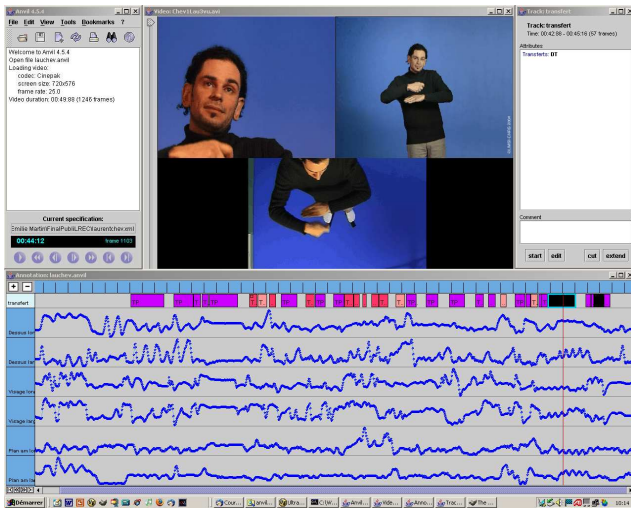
Anvil 4.5.4

File Edit View Tools Bookmarks ?

Welcome to Anvil 4.5.4
Open file lauchev.anvil
Loading video:
codec: Cinepak
screen size: 720x576
frame rate: 25.0
Video duration: 00:49.88 (1246 frames)

Current specification:
Emilie Martin\Final\Publi\LREC\laurentchev.xml

00:44:12

frame 1103

Video: Chev1Lauchev.avi

Track: transfert

Track: transfert
Time: 00:42.88 – 00:45.16 (57 frames)

Attributes
Transferts: DT

Comment

start edit cut extend

Annotation: lauchev.anvil

transfert

Dessous ba

Dessous ba

Visage (ora

Visage (ora

Plan sim ou

Plan sim ou

Démarrer

Cour... anvil... Ultra... C:\W... Anvil... Vide... Anno... Trac... The...

10:14